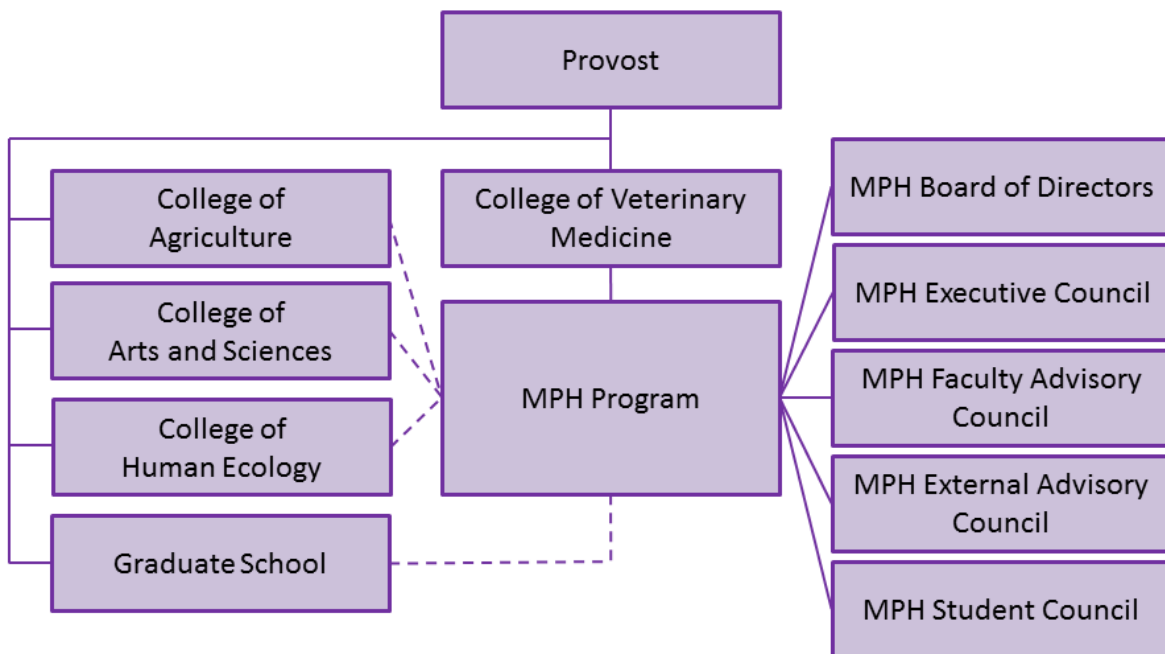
Provost

College of Agriculture

College of Arts and Sciences

College of Human Ecology

Graduate School

College of Veterinary Medicine

MPH Program

MPH Board of Directors

MPH Executive Council

MPH Faculty Advisory Council

MPH External Advisory Council

MPH Student Council